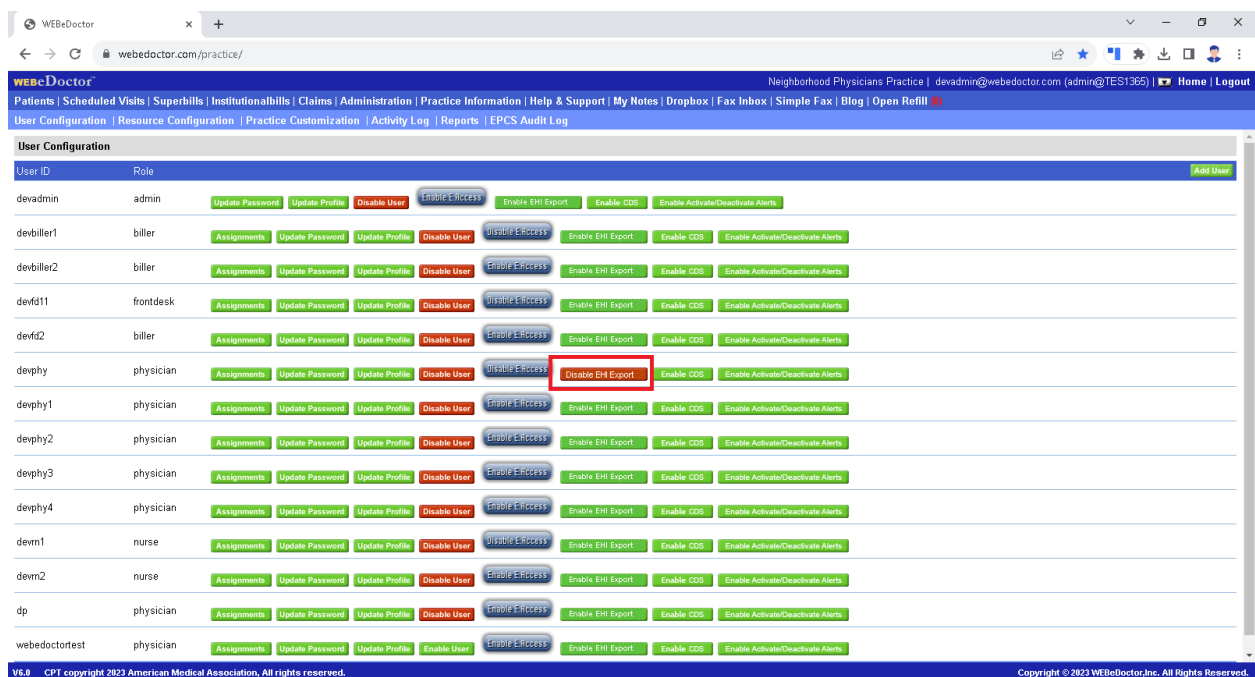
WEBeDoctor × +

webedoctor.com/practice/

WEBeDoctor

Neighborhood Physicians Practice | devadmin@webedoctor.com (admin@TES1365) | Home | Logout

Patients | Scheduled Visits | Superbills | Institutionalbills | Claims | Administration | Practice Information | Help & Support | My Notes | Dropbox | Fax Inbox | Simple Fax | Blog | Open Refill

User Configuration | Resource Configuration | Practice Customization | Activity Log | Reports | EPCS Audit Log

User Configuration

| User ID | Role | | Add User |
|---|---|---|---|
| devadmin | admin | Update Password, Update Profile, Disable User, Enable EAccess, Enable EHI Export, Enable CDS, Enable Activate/Deactivate Alerts | |
| devbiller1 | biller | Assignments, Update Password, Update Profile, Disable User, Disable EAccess, Enable EHI Export, Enable CDS, Enable Activate/Deactivate Alerts | |
| devbiller2 | biller | Assignments, Update Password, Update Profile, Disable User, Enable EAccess, Enable EHI Export, Enable CDS, Enable Activate/Deactivate Alerts | |
| devfd11 | frontdesk | Assignments, Update Password, Update Profile, Disable User, Disable EAccess, Enable EHI Export, Enable CDS, Enable Activate/Deactivate Alerts | |
| devfd2 | biller | Assignments, Update Password, Update Profile, Disable User, Enable EAccess, Enable EHI Export, Enable CDS, Enable Activate/Deactivate Alerts | |
| devphy | physician | Assignments, Update Password, Update Profile, Disable User, Disable EAccess, Disable EHI Export, Enable CDS, Enable Activate/Deactivate Alerts | |
| devphy1 | physician | Assignments, Update Password, Update Profile, Disable User, Enable EAccess, Enable EHI Export, Enable CDS, Enable Activate/Deactivate Alerts | |
| devphy2 | physician | Assignments, Update Password, Update Profile, Disable User, Enable EAccess, Enable EHI Export, Enable CDS, Enable Activate/Deactivate Alerts | |
| devphy3 | physician | Assignments, Update Password, Update Profile, Disable User, Enable EAccess, Enable EHI Export, Enable CDS, Enable Activate/Deactivate Alerts | |
| devphy4 | physician | Assignments, Update Password, Update Profile, Disable User, Enable EAccess, Enable EHI Export, Enable CDS, Enable Activate/Deactivate Alerts | |
| devrn1 | nurse | Assignments, Update Password, Update Profile, Disable User, Disable EAccess, Enable EHI Export, Enable CDS, Enable Activate/Deactivate Alerts | |
| devrn2 | nurse | Assignments, Update Password, Update Profile, Disable User, Enable EAccess, Enable EHI Export, Enable CDS, Enable Activate/Deactivate Alerts | |
| dp | physician | Assignments, Update Password, Update Profile, Disable User, Enable EAccess, Enable EHI Export, Enable CDS, Enable Activate/Deactivate Alerts | |
| webedoctortest | physician | Assignments, Update Password, Update Profile, Enable User, Enable EAccess, Enable EHI Export, Enable CDS, Enable Activate/Deactivate Alerts | |

V6.0 CPT copyright 2023 American Medical Association, All rights reserved.

Copyright © 2023 WEBeDoctor,Inc. All Rights Reserved.